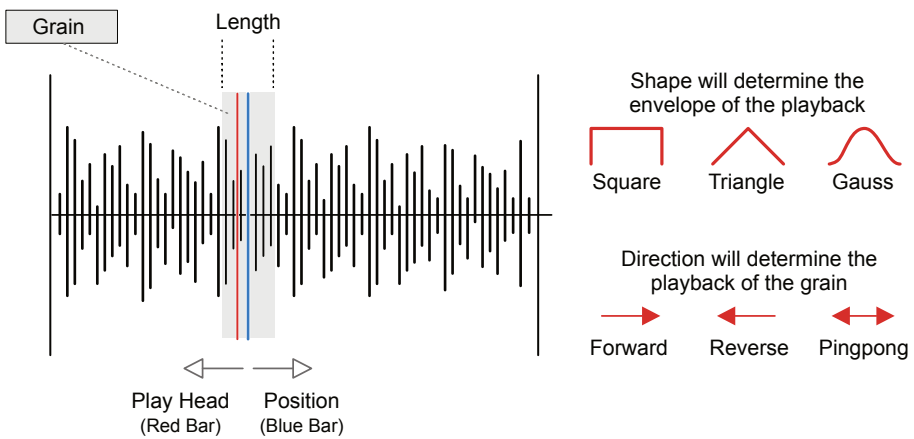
Grain

Length

Play Head
(Red Bar)

Position
(Blue Bar)

Shape will determine the envelope of the playback

Square

Triangle

Gauss

Direction will determine the playback of the grain

Forward

Reverse

Pingpong